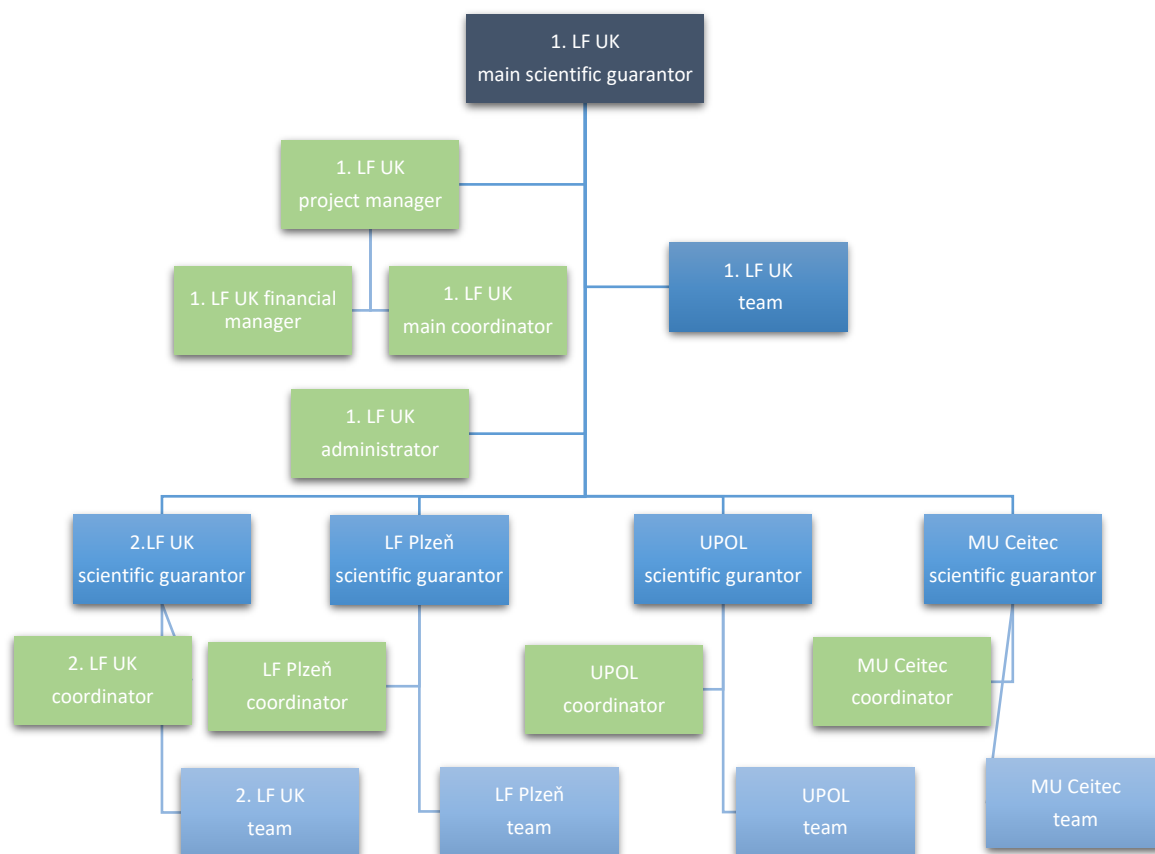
1. LF UK
main scientific guarantor

1. LF UK
project manager

1. LF UK
team

1. LF UK financial manager

1. LF UK
main coordinator

1. LF UK
administrator

2.LF UK
scientific guarantor

LF Plzeň
scientific guarantor

UPOL
scientific gurantor

MU Ceitec
scientific guarantor

2. LF UK
coordinator

LF Plzeň
coordinator

UPOL
coordinator

MU Ceitec
coordinator

2. LF UK
team

LF Plzeň
team

UPOL
team

MU Ceitec
team